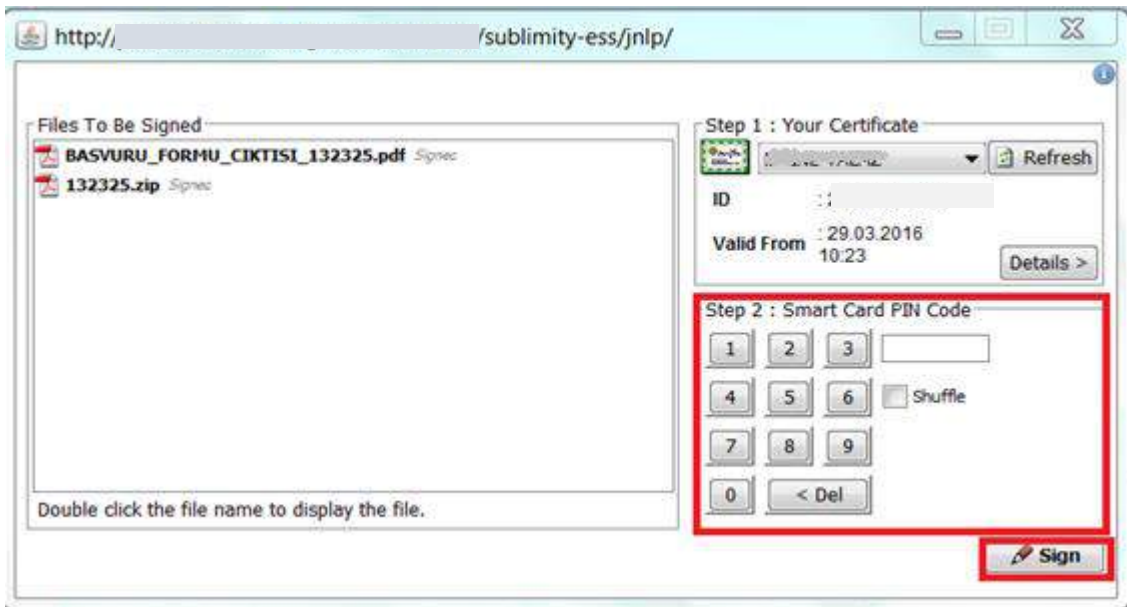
http:/ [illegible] /sublimity-ess/jnlp/

Files To Be Signed
BASVURU_FORMU_CIKTISI_132325.pdf Signed
132325.zip Signed

Double click the file name to display the file.

Step 1 : Your Certificate
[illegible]
Refresh
ID : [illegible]
Valid From : 29.03.2016 10:23
Details >

Step 2 : Smart Card PIN Code
1 2 3
4 5 6
Shuffle
7 8 9
0 < Del

Sign